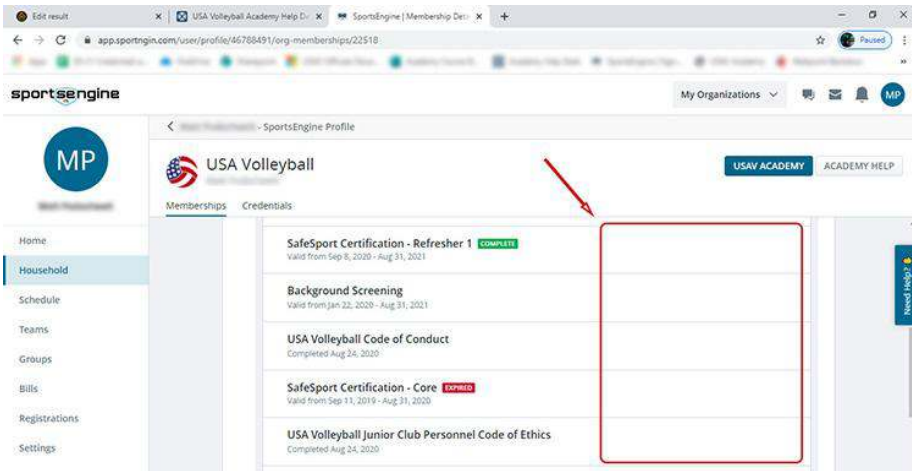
Edit result | USA Volleyball Academy Help De | SportsEngine | Membership Det | +

app.sportngin.com/user/profile/46788491/org-memberships/22518

Paused

sportsengine

My Organizations

MP

MP

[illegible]

Home

Household

Schedule

Teams

Groups

Bills

Registrations

Settings

< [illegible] - SportsEngine Profile

USA Volleyball

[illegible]

USAV ACADEMY

ACADEMY HELP

Memberships

Credentials

SafeSport Certification - Refresher 1 COMPLETE

Valid from Sep 8, 2020 - Aug 31, 2021

Background Screening

Valid from Jan 22, 2020 - Aug 31, 2021

USA Volleyball Code of Conduct

Completed Aug 24, 2020

SafeSport Certification - Core EXPIRED

Valid from Sep 11, 2019 - Aug 31, 2020

USA Volleyball Junior Club Personnel Code of Ethics

Completed Aug 24, 2020

Need Help?